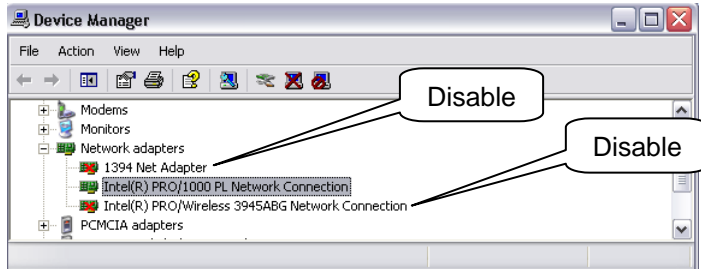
Device Manager

File Action View Help

Disable

Disable

Modems
Monitors
Network adapters
1394 Net Adapter
Intel(R) PRO/1000 PL Network Connection
Intel(R) PRO/Wireless 3945ABG Network Connection
PCMCIA adapters